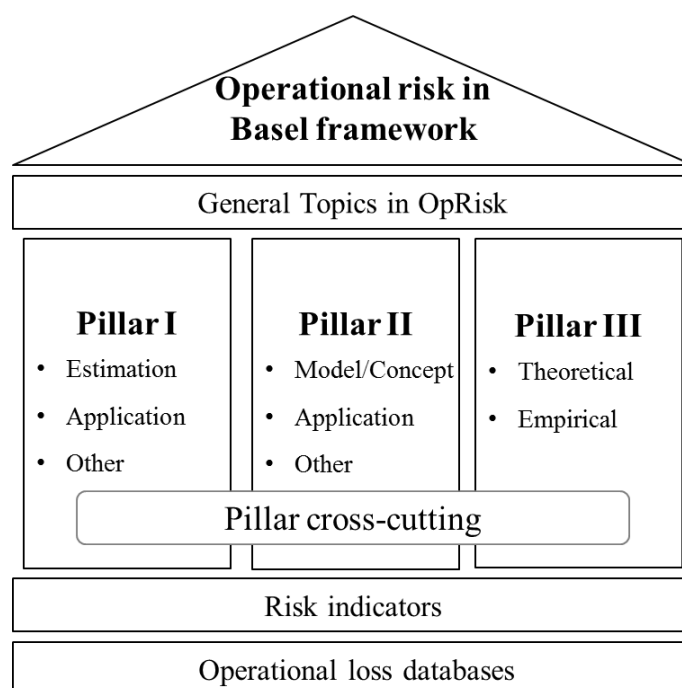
Operational risk in Basel framework

General Topics in OpRisk

Pillar I
- Estimation
- Application
- Other

Pillar II
- Model/Concept
- Application
- Other

Pillar III
- Theoretical
- Empirical

Pillar cross-cutting

Risk indicators

Operational loss databases